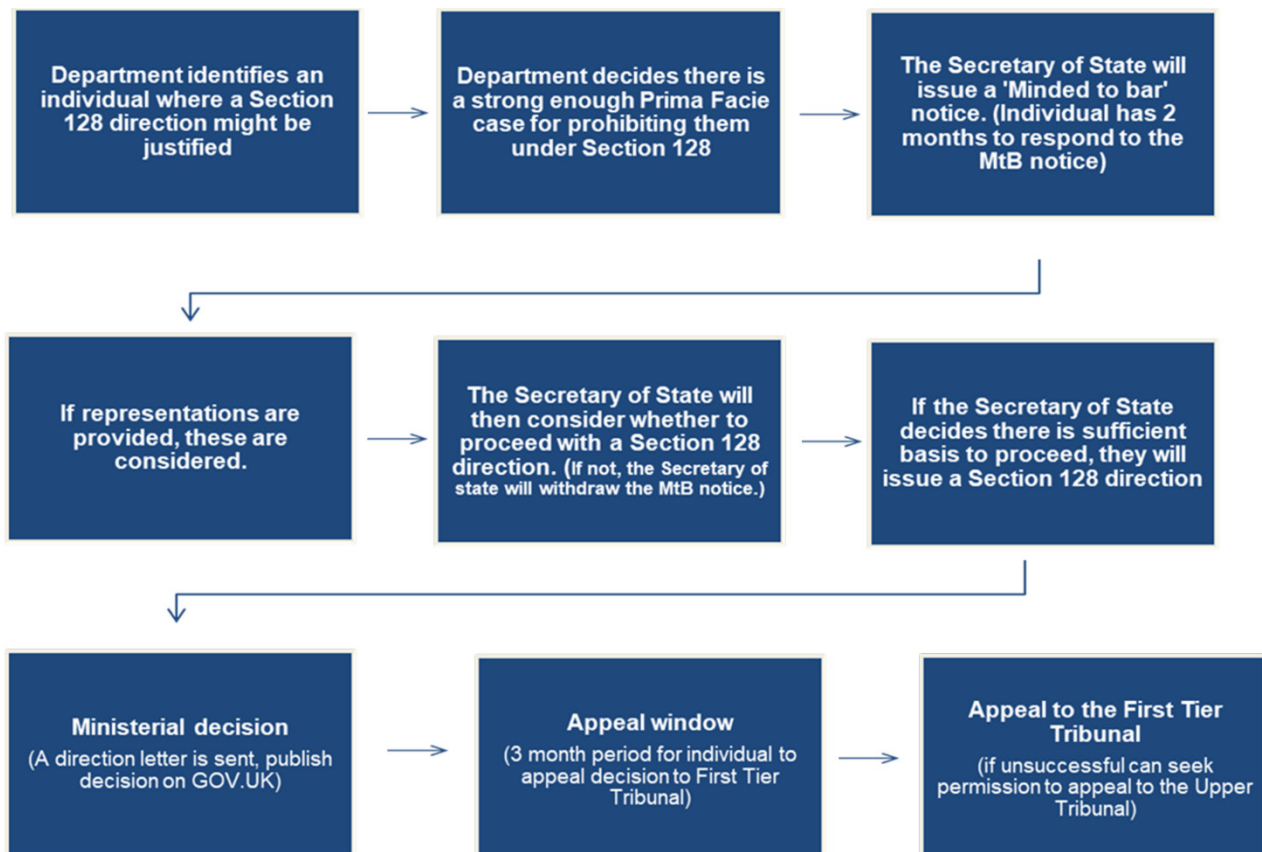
Department identifies an individual where a Section 128 direction might be justified

Department decides there is a strong enough Prima Facie case for prohibiting them under Section 128

The Secretary of State will issue a 'Minded to bar' notice. (Individual has 2 months to respond to the MtB notice)

If representations are provided, these are considered.

The Secretary of State will then consider whether to proceed with a Section 128 direction. (If not, the Secretary of state will withdraw the MtB notice.)

If the Secretary of State decides there is sufficient basis to proceed, they will issue a Section 128 direction

Ministerial decision
(A direction letter is sent, publish decision on GOV.UK)

Appeal window
(3 month period for individual to appeal decision to First Tier Tribunal)

Appeal to the First Tier Tribunal
(if unsuccessful can seek permission to appeal to the Upper Tribunal)